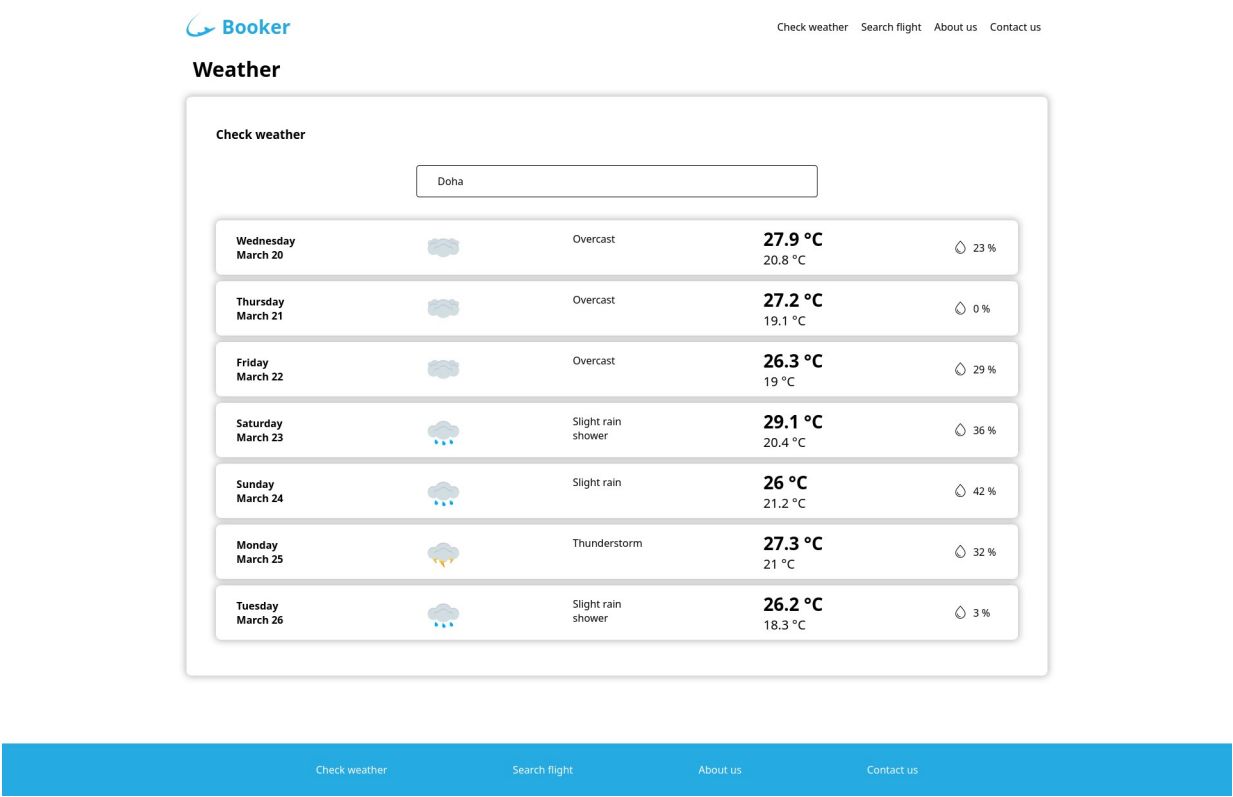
Booker

Check weather Search flight About us Contact us

Weather

Check weather

Doha

Wednesday
March 20
Overcast
27.9 °C
20.8 °C
23 %

Thursday
March 21
Overcast
27.2 °C
19.1 °C
0 %

Friday
March 22
Overcast
26.3 °C
19 °C
29 %

Saturday
March 23
Slight rain shower
29.1 °C
20.4 °C
36 %

Sunday
March 24
Slight rain
26 °C
21.2 °C
42 %

Monday
March 25
Thunderstorm
27.3 °C
21 °C
32 %

Tuesday
March 26
Slight rain shower
26.2 °C
18.3 °C
3 %

Check weather Search flight About us Contact us